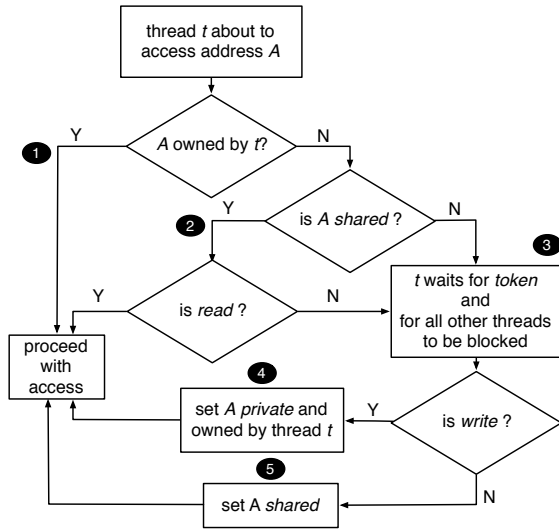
thread t about to access address A

1

Y

A owned by t?

N

2

Y

is A shared?

N

3

Y

is read?

N

t waits for token and for all other threads to be blocked

proceed with access

4

set A private and owned by thread t

Y

is write?

5

set A shared

N